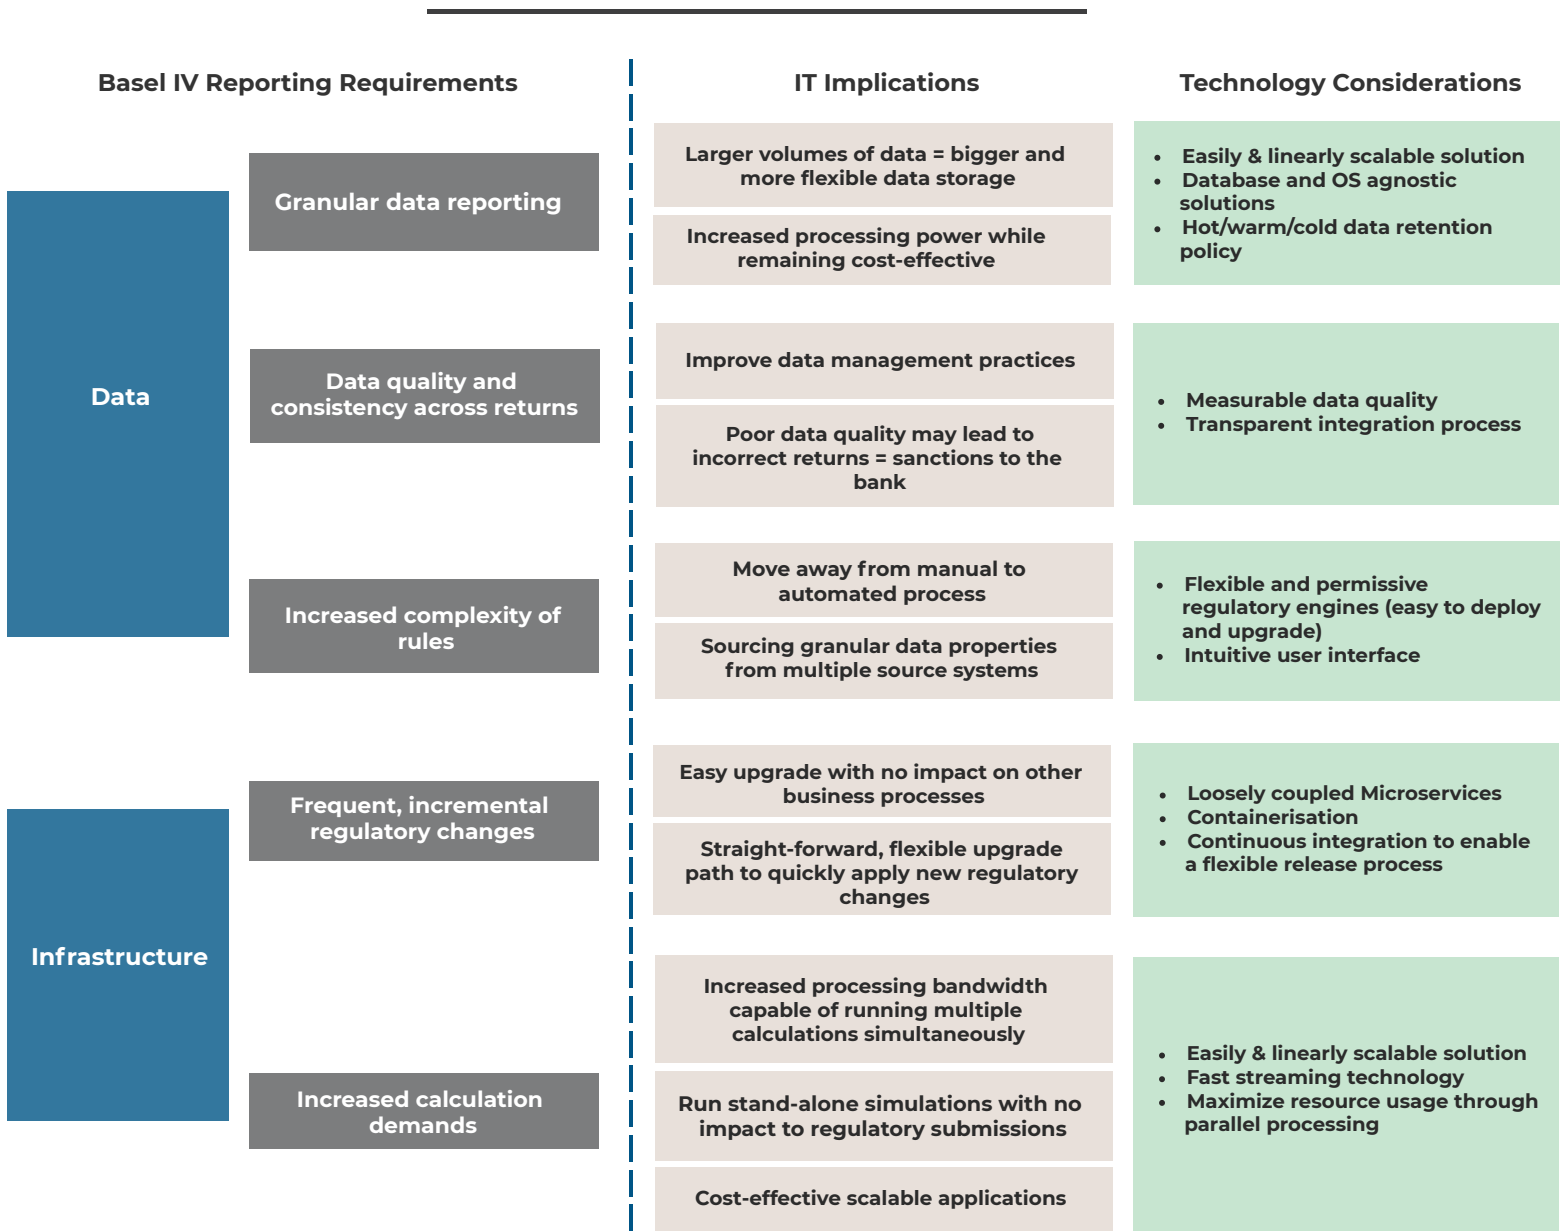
Basel IV Reporting Requirements

IT Implications

Technology Considerations

Data

Granular data reporting

Larger volumes of data = bigger and more flexible data storage

Increased processing power while remaining cost-effective

- Easily & linearly scalable solution
- Database and OS agnostic solutions
- Hot/warm/cold data retention policy

Data quality and consistency across returns

Improve data management practices

Poor data quality may lead to incorrect returns = sanctions to the bank

- Measurable data quality
- Transparent integration process

Increased complexity of rules

Move away from manual to automated process

Sourcing granular data properties from multiple source systems

- Flexible and permissive regulatory engines (easy to deploy and upgrade)
- Intuitive user interface

Infrastructure

Frequent, incremental regulatory changes

Easy upgrade with no impact on other business processes

Straight-forward, flexible upgrade path to quickly apply new regulatory changes

- Loosely coupled Microservices
- Containerisation
- Continuous integration to enable a flexible release process

Increased calculation demands

Increased processing bandwidth capable of running multiple calculations simultaneously

Run stand-alone simulations with no impact to regulatory submissions

Cost-effective scalable applications

- Easily & linearly scalable solution
- Fast streaming technology
- Maximize resource usage through parallel processing